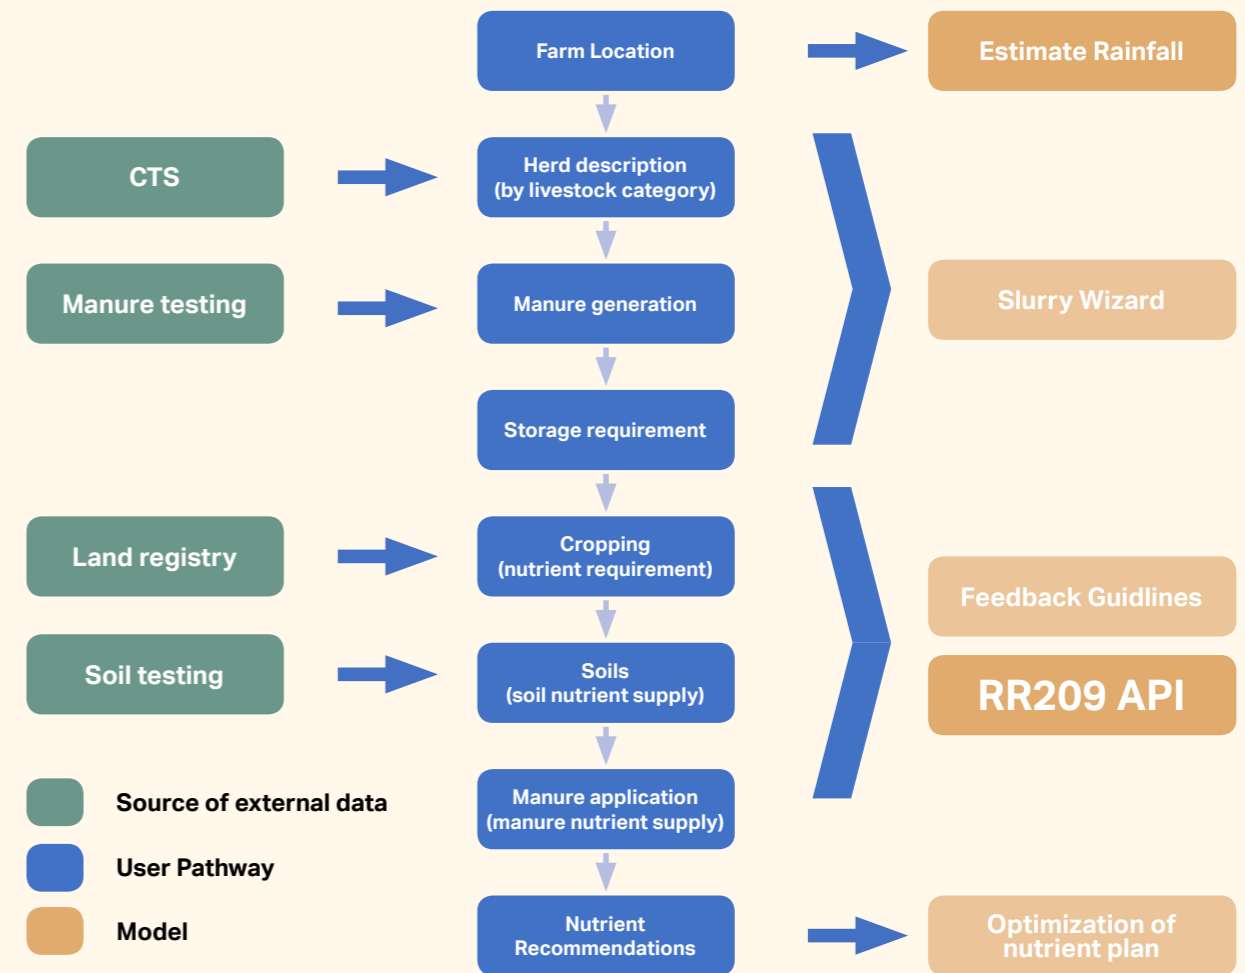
Farm Location

Estimate Rainfall

CTS

Herd description (by livestock category)

Manure testing

Manure generation

Slurry Wizard

Storage requirement

Land registry

Cropping (nutrient requirement)

Feedback Guidlines

Soil testing

Soils (soil nutrient supply)

RR209 API

Manure application (manure nutrient supply)

Nutrient Recommendations

Optimization of nutrient plan

Source of external data

User Pathway

Model